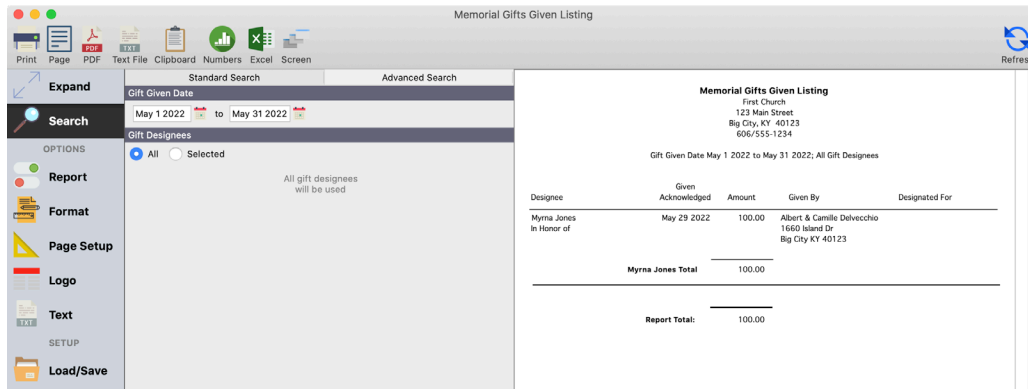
Memorial Gifts Given Listing

Print Page PDF Text File Clipboard Numbers Excel Screen Refres

Expand
Search
OPTIONS
Report
Format
Page Setup
Logo
Text
SETUP
Load/Save

Standard Search | Advanced Search

Gift Given Date
May 1 2022 to May 31 2022

Gift Designees
All Selected

All gift designees will be used

Memorial Gifts Given Listing
First Church
123 Main Street
Big City, KY 40123
606/555-1234

Gift Given Date May 1 2022 to May 31 2022; All Gift Designees

| Designee | Given Acknowledged | Amount | Given By | Designated For |
|---|---|---|---|---|
| Myrna Jones In Honor of | May 29 2022 | 100.00 | Albert & Camille Delvecchio 1660 Island Dr Big City KY 40123 | |
| Myrna Jones Total | | 100.00 | | |
| Report Total: | | 100.00 | | |